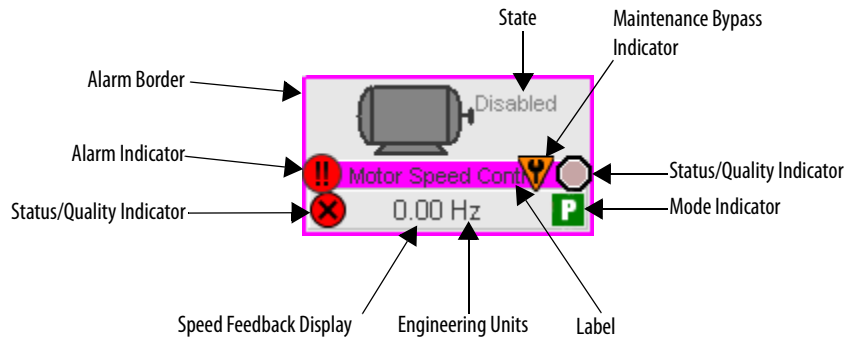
State

Maintenance Bypass Indicator

Alarm Border

Disabled

Alarm Indicator

!!

Motor Speed Contr

Status/Quality Indicator

Status/Quality Indicator

0.00 Hz

P

Mode Indicator

Speed Feedback Display

Engineering Units

Label